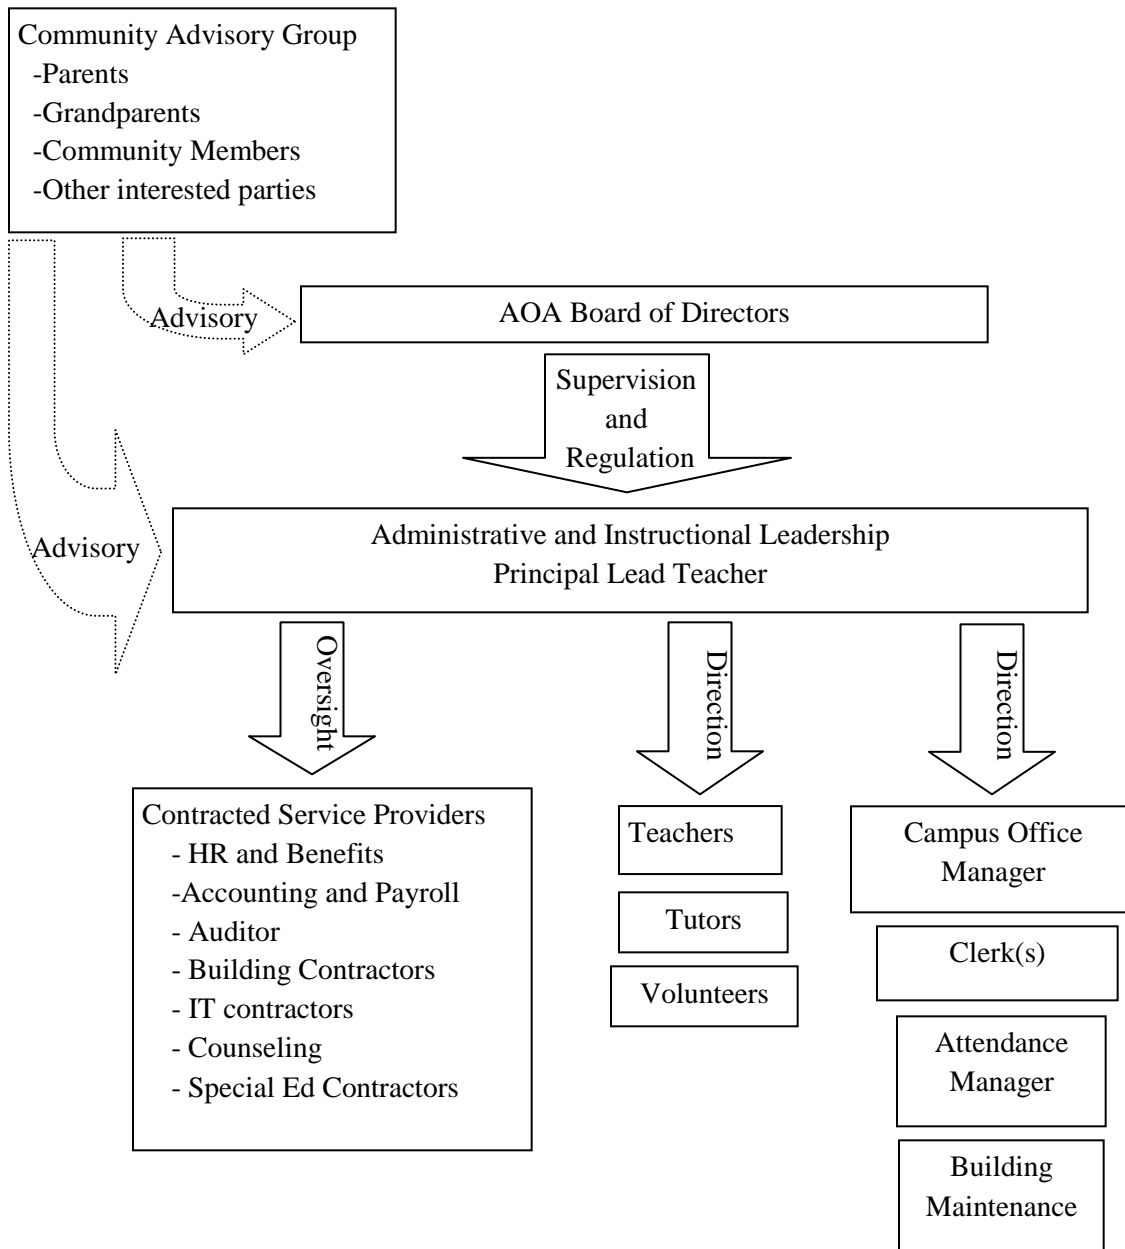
Community Advisory Group
-Parents
-Grandparents
-Community Members
-Other interested parties

Advisory

AOA Board of Directors

Supervision and Regulation

Advisory

Administrative and Instructional Leadership
Principal Lead Teacher

Oversight

Direction

Direction

Contracted Service Providers
- HR and Benefits
-Accounting and Payroll
- Auditor
- Building Contractors
- IT contractors
- Counseling
- Special Ed Contractors

Teachers

Tutors

Volunteers

Campus Office Manager

Clerk(s)

Attendance Manager

Building Maintenance